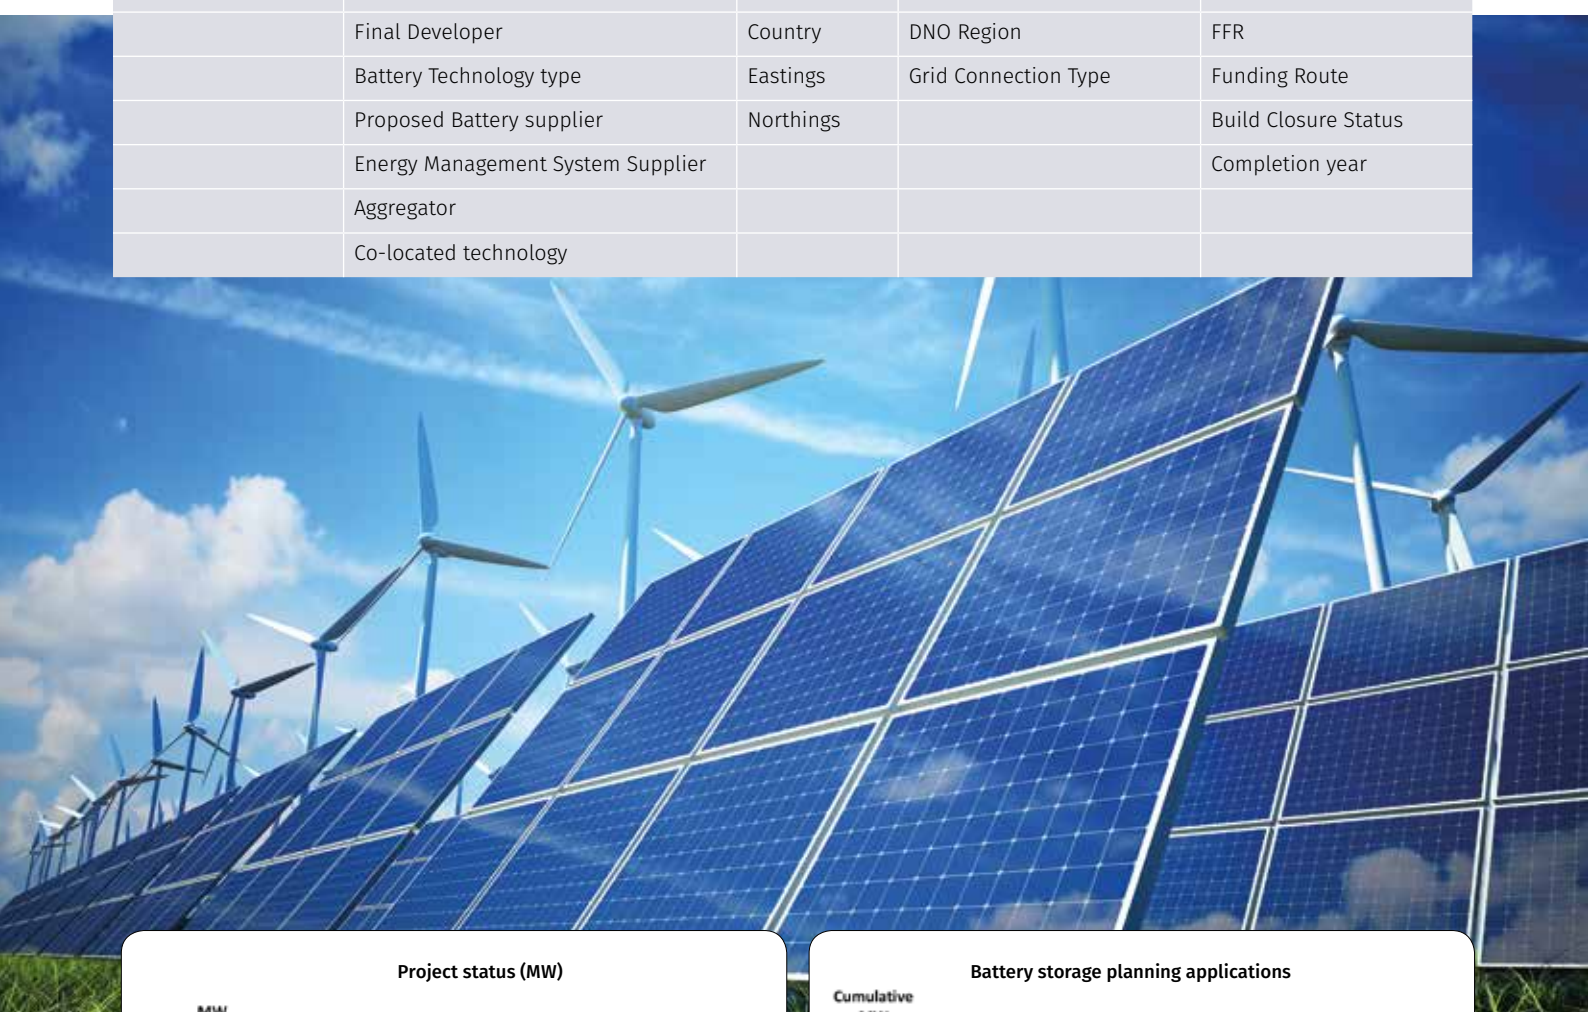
|  | Final Developer | Country | DNO Region | FFR |
|---|---|---|---|---|
|  | Battery Technology type | Eastings | Grid Connection Type | Funding Route |
|  | Proposed Battery supplier | Northings |  | Build Closure Status |
|  | Energy Management System Supplier |  |  | Completion year |
|  | Aggregator |  |  |  |
|  | Co-located technology |  |  |  |

Project status (MW)

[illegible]

Battery storage planning applications

Cumulative

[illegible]